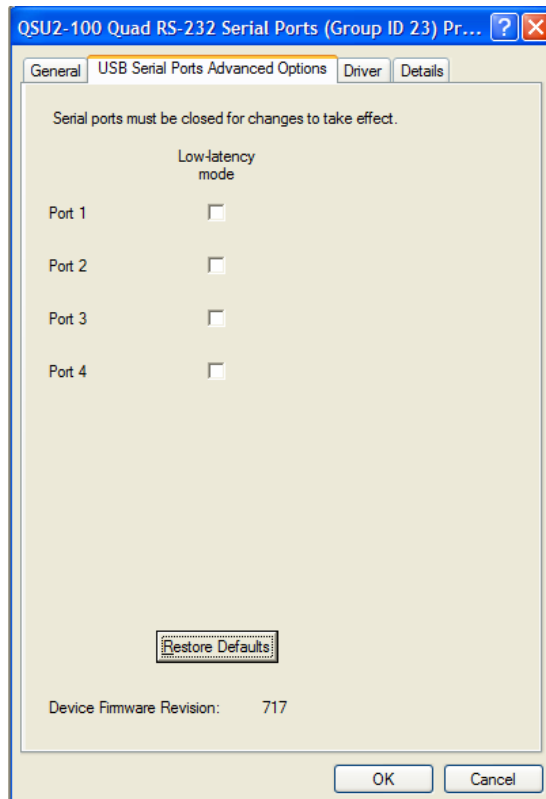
QSU2-100 Quad RS-232 Serial Ports (Group ID 23) Pr...

General | USB Serial Ports Advanced Options | Driver | Details

Serial ports must be closed for changes to take effect.

Low-latency mode

Port 1

Port 2

Port 3

Port 4

Restore Defaults

Device Firmware Revision: 717

OK | Cancel